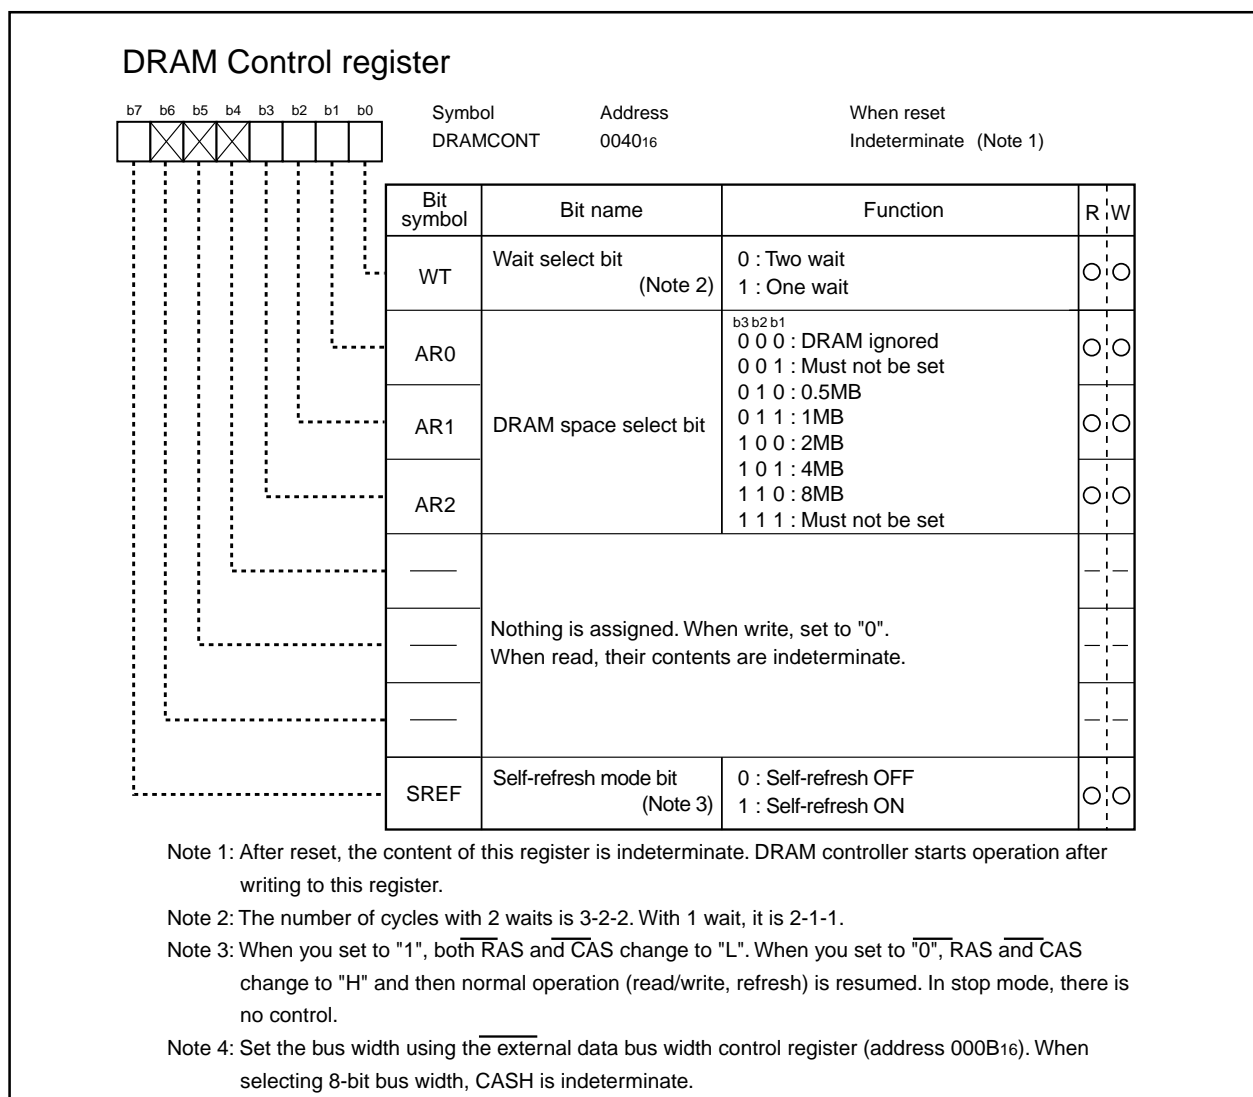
DRAM Control register

b7 b6 b5 b4 b3 b2 b1 b0

| Symbol | Address | When reset |
|---|---|---|
| DRAMCONT | $0040_{16}$ | Indeterminate (Note 1) |

| Bit symbol | Bit name | Function | R | W |
|---|---|---|---|---|
| WT | Wait select bit (Note 2) | 0 : Two wait<br>1 : One wait | ○ | ○ |
| AR0 | DRAM space select bit | b3 b2 b1<br>0 0 0 : DRAM ignored<br>0 0 1 : Must not be set<br>0 1 0 : 0.5MB<br>0 1 1 : 1MB<br>1 0 0 : 2MB<br>1 0 1 : 4MB<br>1 1 0 : 8MB<br>1 1 1 : Must not be set | ○ | ○ |
| AR1 | | | ○ | ○ |
| AR2 | | | ○ | ○ |
| —— | Nothing is assigned. When write, set to "0". When read, their contents are indeterminate. | | — | — |
| —— | | | — | — |
| —— | | | — | — |
| SREF | Self-refresh mode bit (Note 3) | 0 : Self-refresh OFF<br>1 : Self-refresh ON | ○ | ○ |

Note 1: After reset, the content of this register is indeterminate. DRAM controller starts operation after writing to this register.

Note 2: The number of cycles with 2 waits is 3-2-2. With 1 wait, it is 2-1-1.

Note 3: When you set to "1", both $\overline{RAS}$ and $\overline{CAS}$ change to "L". When you set to "0", $\overline{RAS}$ and $\overline{CAS}$ change to "H" and then normal operation (read/write, refresh) is resumed. In stop mode, there is no control.

Note 4: Set the bus width using the external data bus width control register (address $000B_{16}$). When selecting 8-bit bus width, CASH is indeterminate.